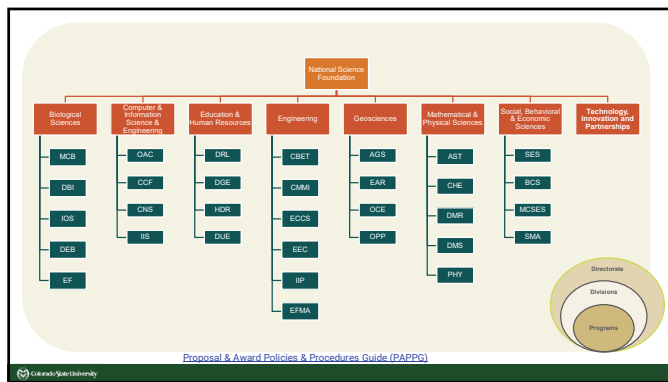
National Science Foundation

Biological Sciences
MCB
DBI
IOS
DEB
EF

Computer & Information Science & Engineering
OAC
CCF
CNS
IIS

Education & Human Resources
DRL
DGE
HDR
DUE

Engineering
CBET
CMMI
ECCS
EEC
IIP
EFMA

Geosciences
AGS
EAR
OCE
OPP

Mathematical & Physical Sciences
AST
CHE
DMR
DMS
PHY

Social, Behavioral & Economic Sciences
SES
BCS
MCSES
SMA

Technology, Innovation and Partnerships

Directorate
Divisions
Programs

Proposal & Award Policies & Procedures Guide (PAPPG)

Colorado State University